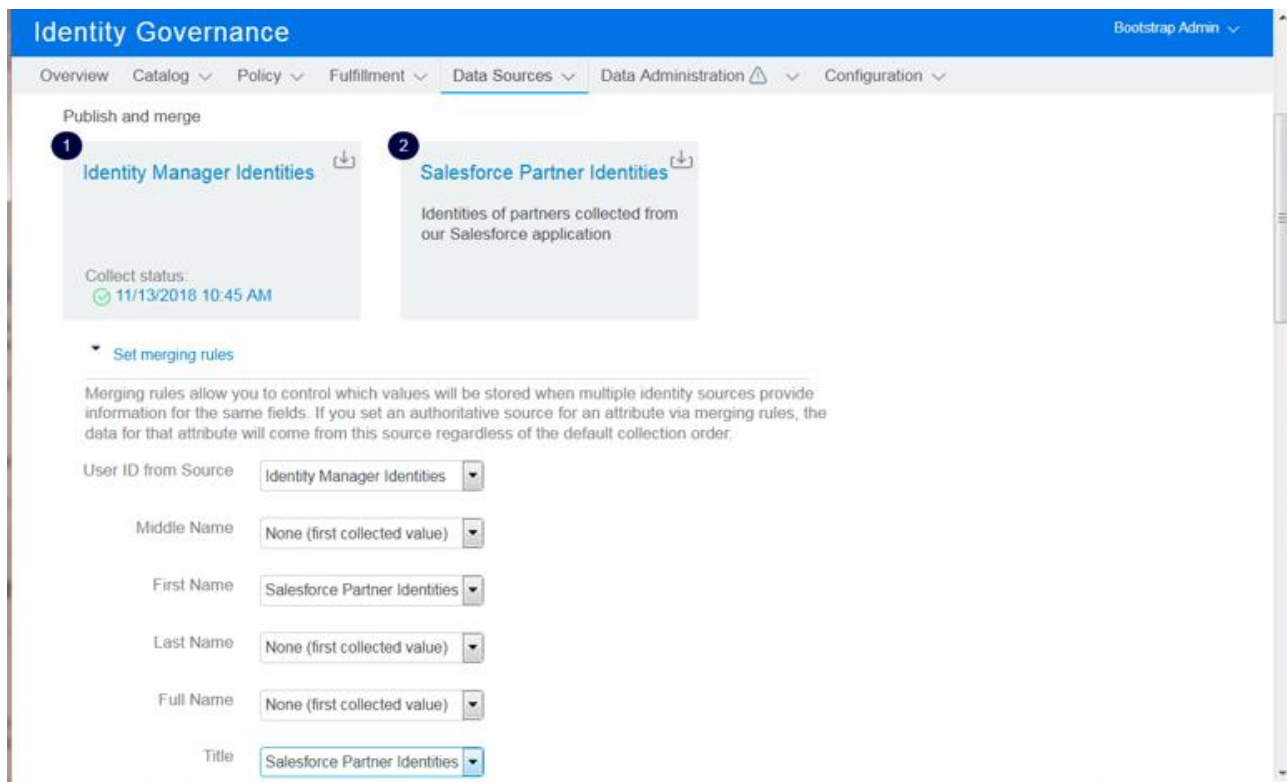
Identity Governance

Bootstrap Admin

Overview Catalog Policy Fulfillment Data Sources Data Administration Configuration

Publish and merge

1
Identity Manager Identities

Collect status:
11/13/2018 10:45 AM

2
Salesforce Partner Identities

Identities of partners collected from our Salesforce application

Set merging rules

Merging rules allow you to control which values will be stored when multiple identity sources provide information for the same fields. If you set an authoritative source for an attribute via merging rules, the data for that attribute will come from this source regardless of the default collection order.

User ID from Source Identity Manager Identities

Middle Name None (first collected value)

First Name Salesforce Partner Identities

Last Name None (first collected value)

Full Name None (first collected value)

Title Salesforce Partner Identities